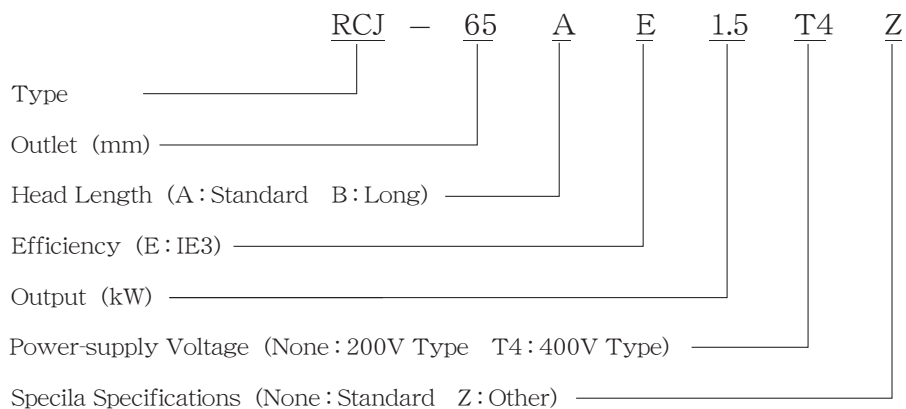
RCJ – 65 A E 1.5 T4 Z

Type

Outlet (mm)

Head Length (A : Standard B : Long)

Efficiency (E : IE3)

Output (kW)

Power-supply Voltage (None : 200V Type T4 : 400V Type)

Specila Specifications (None : Standard Z : Other)